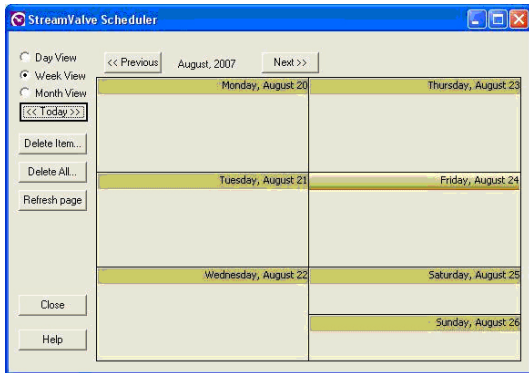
StreamValve Scheduler

Day View
Week View
Month View
<< Today >>
Delete Item...
Delete All...
Refresh page
Close
Help

<< Previous
August, 2007
Next >>

Monday, August 20
Thursday, August 23
Tuesday, August 21
Friday, August 24
Wednesday, August 22
Saturday, August 25
Sunday, August 26